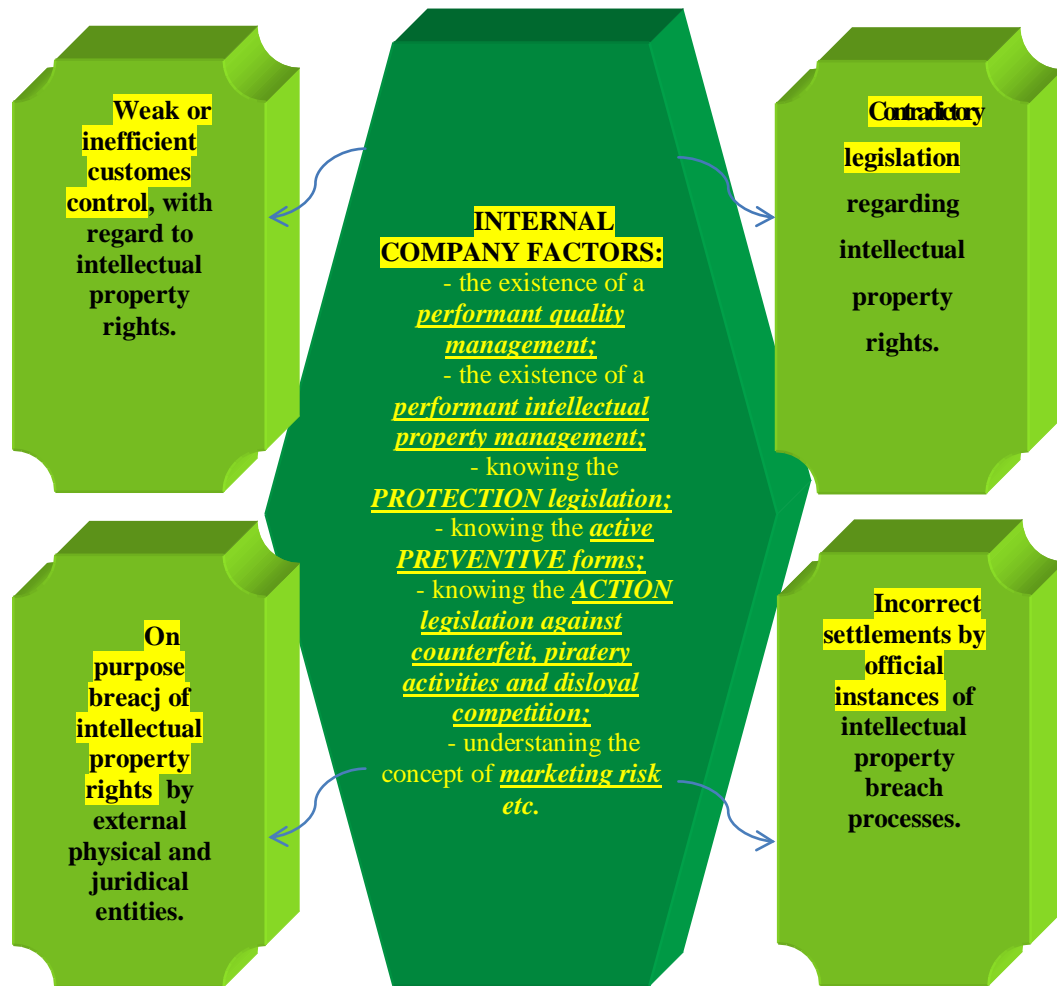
Weak or inefficient customes control, with regard to intellectual property rights.

INTERNAL COMPANY FACTORS:
- the existence of a *performant quality management;*
- the existence of a *performant intellectual property management;*
- knowing the *PROTECTION legislation;*
- knowing the *active PREVENTIVE forms;*
- knowing the *ACTION legislation against counterfeit, piratery activities and disloyal competition;*
- understaning the concept of *marketing risk etc.*

Contradictory legislation regarding intellectual property rights.

On purpose breacj of intellectual property rights by external physical and juridical entities.

Incorrect settlements by official instances of intellectual property breach processes.